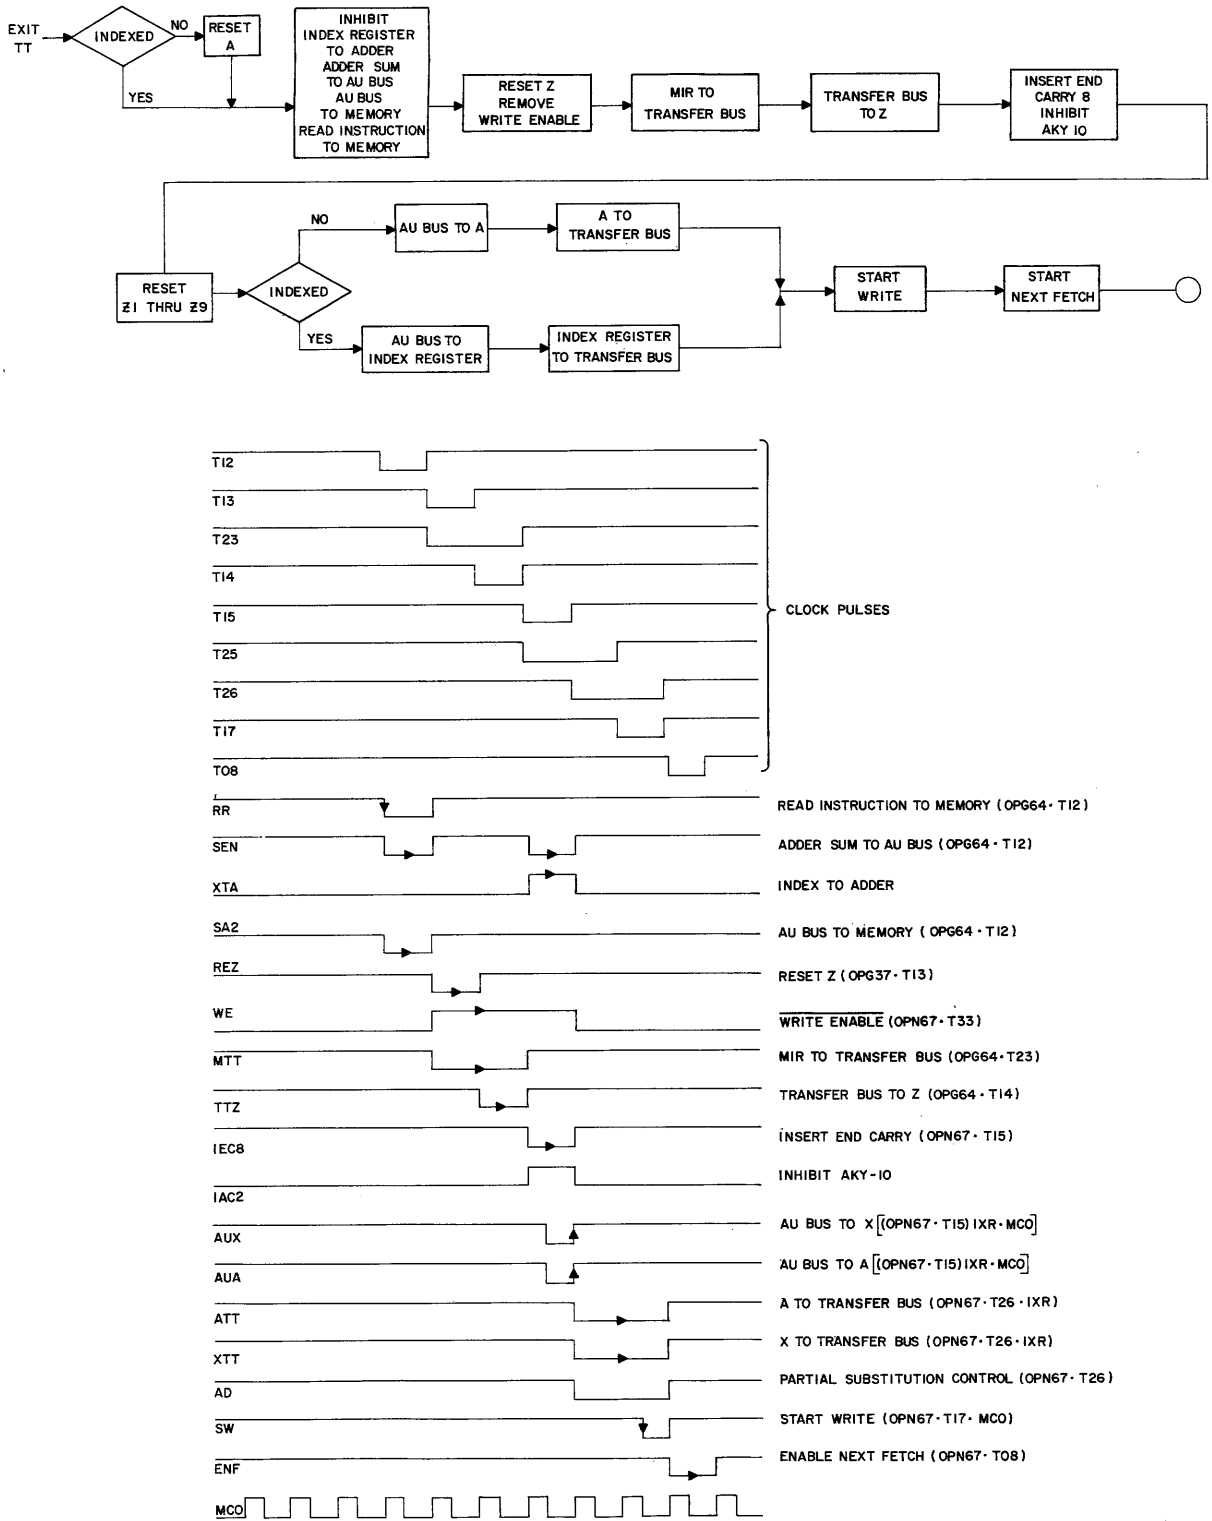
EXIT TT

INDEXED

NO

YES

RESET A

INHIBIT INDEX REGISTER TO ADDER ADDER SUM TO AU BUS AU BUS TO MEMORY READ INSTRUCTION TO MEMORY

RESET Z REMOVE WRITE ENABLE

MIR TO TRANSFER BUS

TRANSFER BUS TO Z

INSERT END CARRY 8 INHIBIT AKY 10

RESET Z1 THRU Z9

INDEXED

NO

AU BUS TO A

A TO TRANSFER BUS

YES

AU BUS TO INDEX REGISTER

INDEX REGISTER TO TRANSFER BUS

START WRITE

START NEXT FETCH

T12
T13
T23
T14
T15
T25
T26
T17
T08

CLOCK PULSES

RR READ INSTRUCTION TO MEMORY (OPG64 · T12)
SEN ADDER SUM TO AU BUS (OPG64 · T12)
XTA INDEX TO ADDER
SA2 AU BUS TO MEMORY (OPG64 · T12)
REZ RESET Z (OPG37 · T13)
WE $\overline{\text{WRITE ENABLE}}$ (OPN67 · T33)
MTT MIR TO TRANSFER BUS (OPG64 · T23)
TTZ TRANSFER BUS TO Z (OPG64 · T14)
IEC8 INSERT END CARRY (OPN67 · T15)
IAC2 INHIBIT AKY-10
AUX AU BUS TO X [(OPN67 · T15) IXR · MCO]
AUA AU BUS TO A [(OPN67 · T15) IXR · MCO]
ATT A TO TRANSFER BUS (OPN67 · T26 · IXR)
XTT X TO TRANSFER BUS (OPN67 · T26 · IXR)
AD PARTIAL SUBSTITUTION CONTROL (OPN67 · T26)
SW START WRITE (OPN67 · T17 · MCO)
ENF ENABLE NEXT FETCH (OPN67 · T08)
MCO